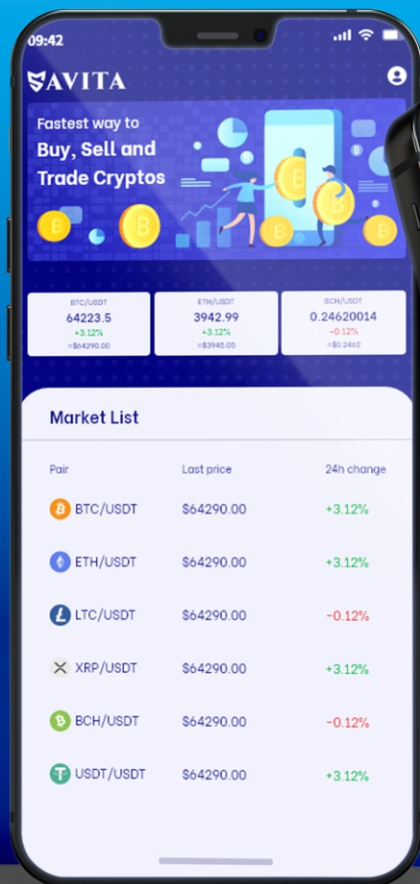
09:42

SAVITA

Fastest way to
Buy, Sell and
Trade Cryptos

BTC/USDT
64223.5
+3.12%
≈$64290.00

ETH/USDT
3942.99
+3.12%
≈$3945.05

BCH/USDT
0.24620014
-0.12%
≈$0.2462

Market List

| Pair | Last price | 24h change |
|---|---|---|
| BTC/USDT | $64290.00 | +3.12% |
| ETH/USDT | $64290.00 | +3.12% |
| LTC/USDT | $64290.00 | -0.12% |
| XRP/USDT | $64290.00 | +3.12% |
| BCH/USDT | $64290.00 | -0.12% |
| USDT/USDT | $64290.00 | +3.12% |